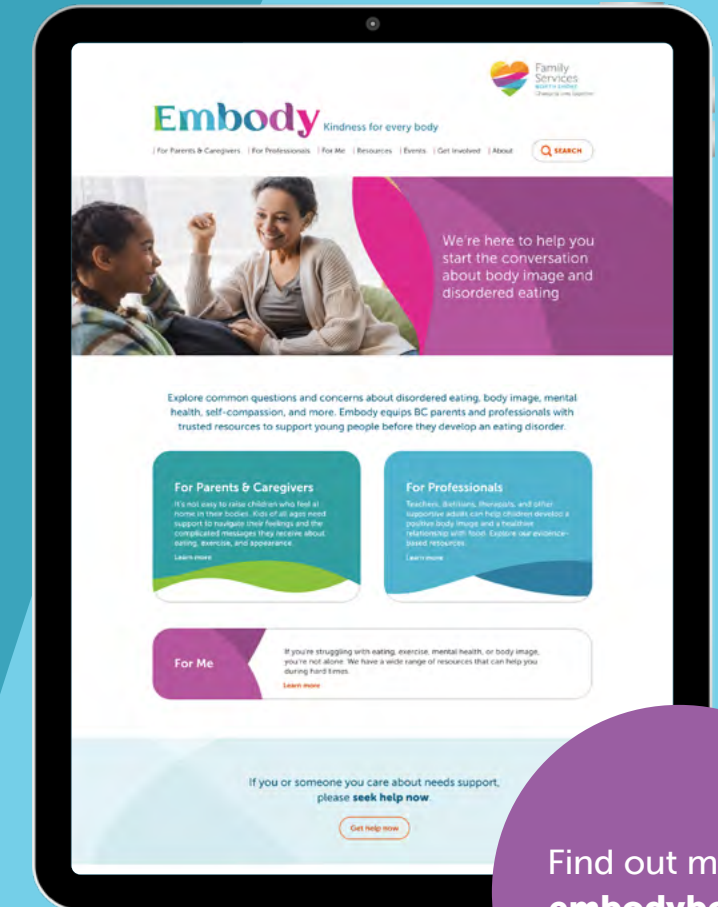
Family Services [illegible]

Embody Kindness for every body

| For Parents & Caregivers | For Professionals | For Me | Resources | Events | Get Involved | About

SEARCH

We're here to help you start the conversation about body image and disordered eating

Explore common questions and concerns about disordered eating, body image, mental health, self-compassion, and more. Embody equips BC parents and professionals with trusted resources to support young people before they develop an eating disorder.

For Parents & Caregivers

It's not easy to raise children who feel at home in their bodies. Kids of all ages need support to navigate their feelings and the complicated messages they receive about eating, exercise, and appearance.

Learn more

For Professionals

Teachers, dietitians, therapists, and other supportive adults can help children develop a positive body image and a healthier relationship with food. Explore our evidence-based resources.

Learn more

For Me

If you're struggling with eating, exercise, mental health, or body image, you're not alone. We have a wide range of resources that can help you during hard times.

Learn more

If you or someone you care about needs support, please seek help now.

Get help now

Find out m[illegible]
embodyb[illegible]